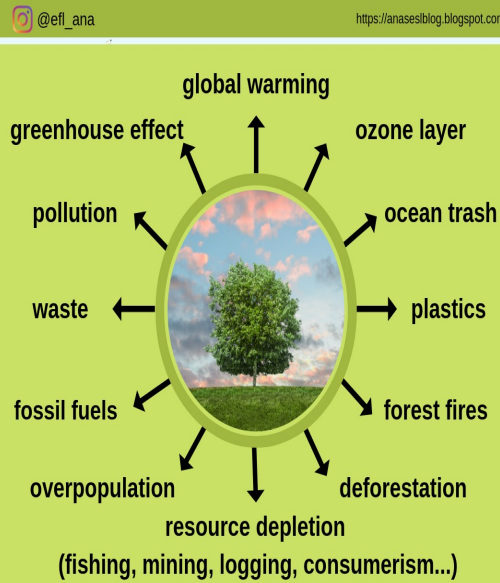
@efl_ana

https://anaseslblog.blogspot.co

global warming

greenhouse effect

ozone layer

pollution

ocean trash

waste

plastics

fossil fuels

forest fires

overpopulation

deforestation

resource depletion

(fishing, mining, logging, consumerism...)